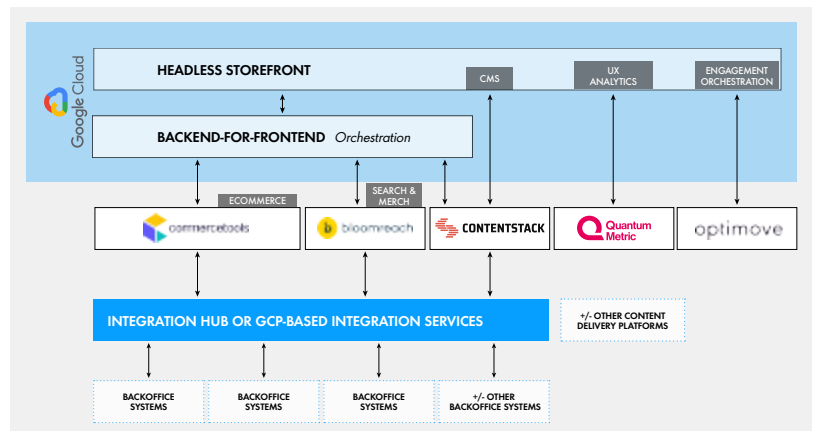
Google Cloud

HEADLESS STOREFRONT

CMS

UX ANALYTICS

ENGAGEMENT ORCHESTRATION

BACKEND-FOR-FRONTEND Orchestration

ECOMMERCE

SEARCH & MERCH

commercetools

bloomreach

CONTENTSTACK

Quantum Metric

optimove

INTEGRATION HUB OR GCP-BASED INTEGRATION SERVICES

+/- OTHER CONTENT DELIVERY PLATFORMS

BACKOFFICE SYSTEMS

BACKOFFICE SYSTEMS

BACKOFFICE SYSTEMS

+/- OTHER BACKOFFICE SYSTEMS